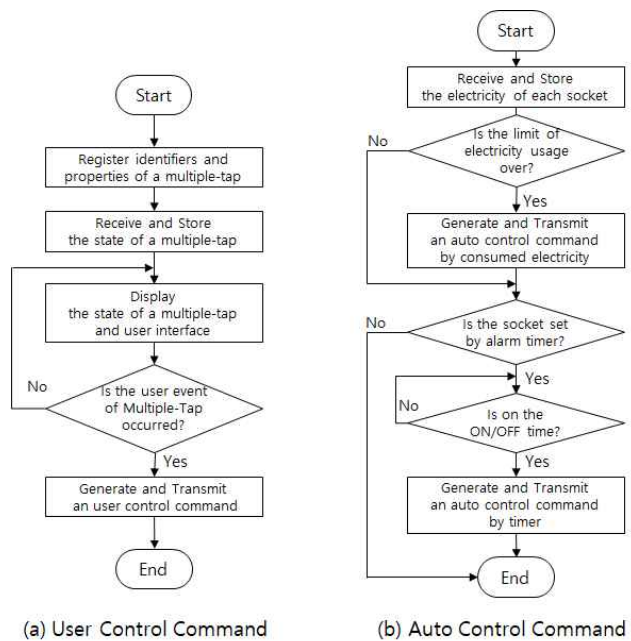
Start

Register identifiers and properties of a multiple-tap

Receive and Store the state of a multiple-tap

Display the state of a multiple-tap and user interface

No

Is the user event of Multiple-Tap occurred?

Yes

Generate and Transmit an user control command

End

(a) User Control Command

Start

Receive and Store the electricity of each socket

No

Is the limit of electricity usage over?

Yes

Generate and Transmit an auto control command by consumed electricity

No

Is the socket set by alarm timer?

Yes

No

Is on the ON/OFF time?

Yes

Generate and Transmit an auto control command by timer

End

(b) Auto Control Command